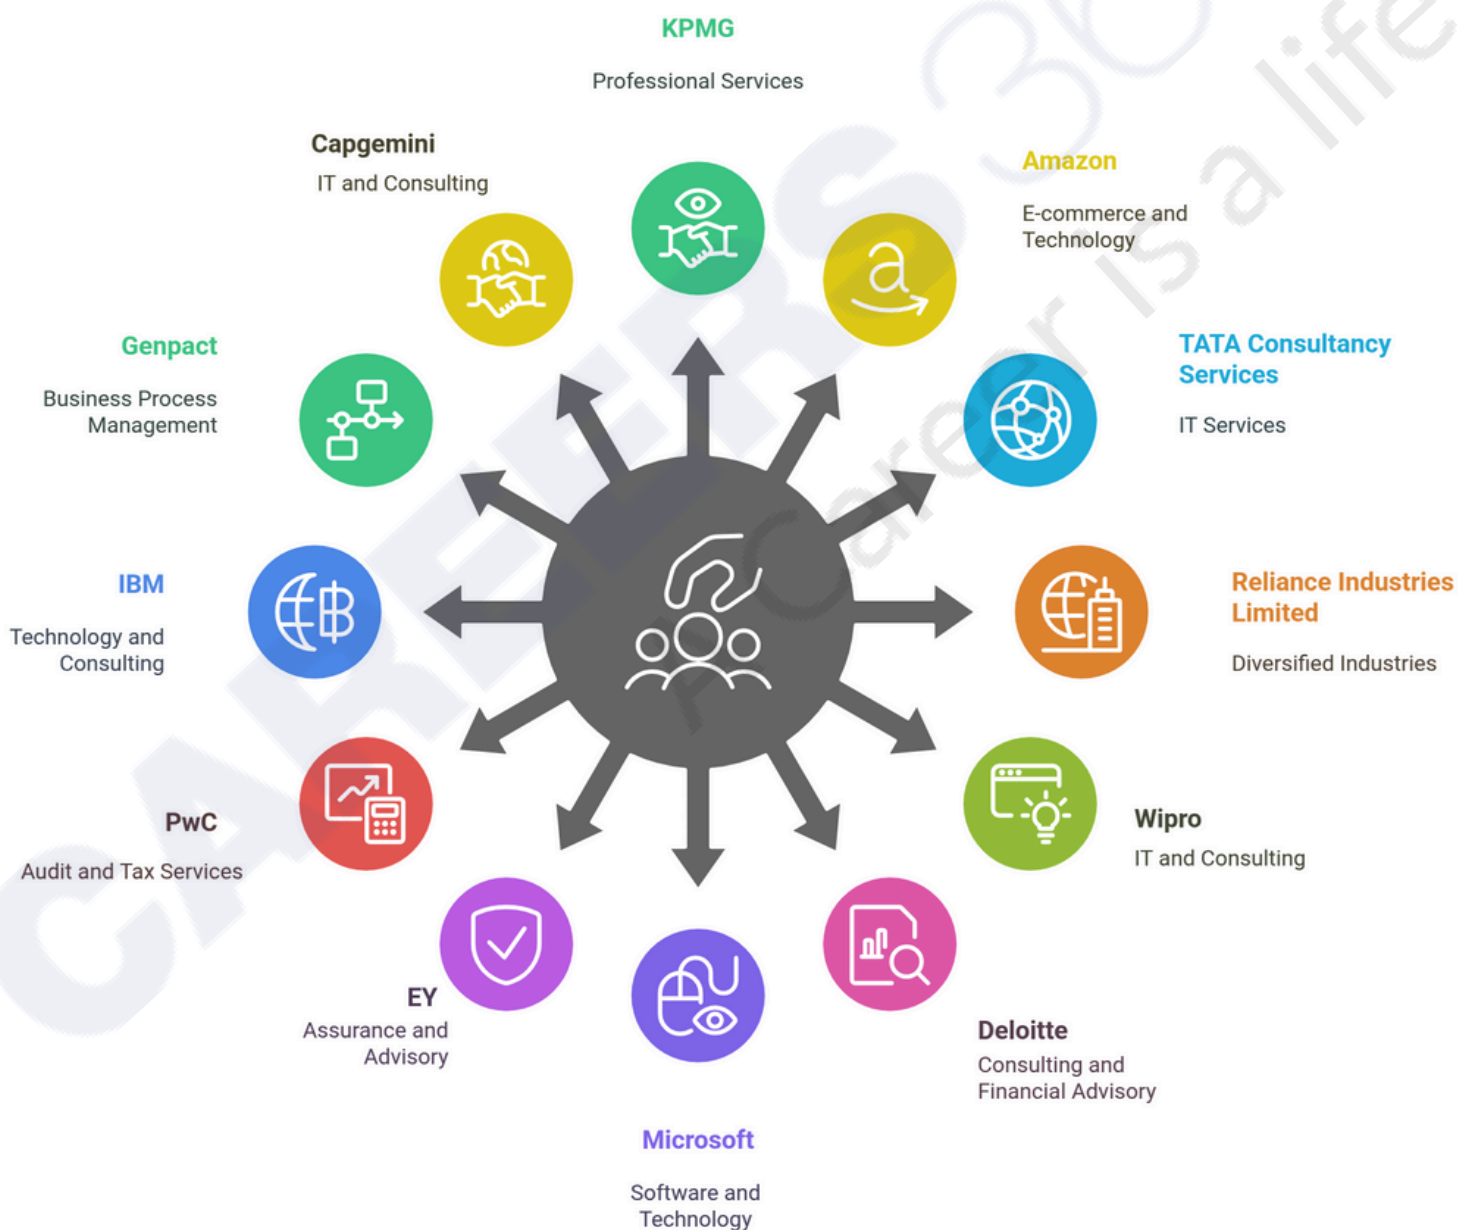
KPMG

Professional Services

Amazon

E-commerce and Technology

TATA Consultancy Services

IT Services

Reliance Industries Limited

Diversified Industries

Wipro

IT and Consulting

Deloitte

Consulting and Financial Advisory

Microsoft

Software and Technology

EY

Assurance and Advisory

PwC

Audit and Tax Services

IBM

Technology and Consulting

Genpact

Business Process Management

Capgemini

IT and Consulting

CAREERS 360 A career is a life